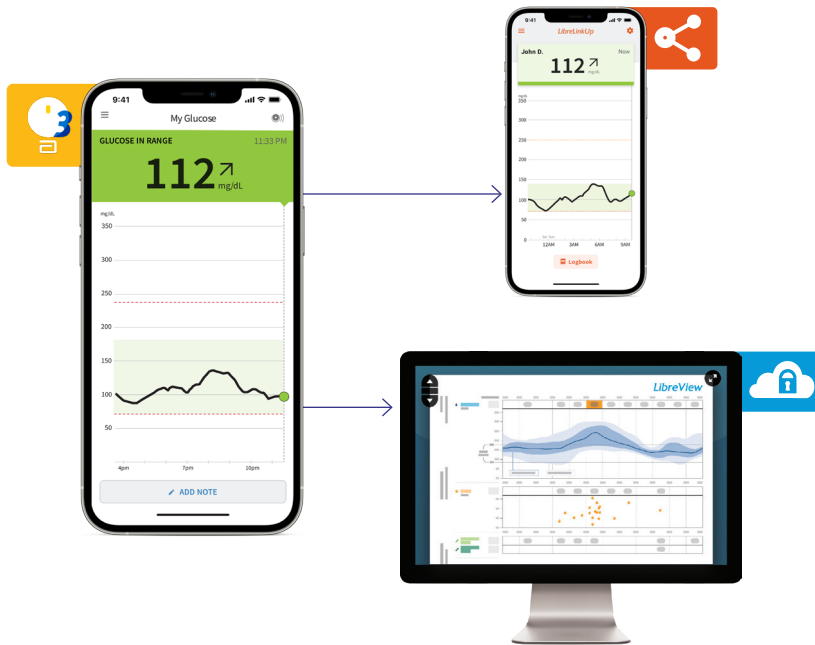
9:41

My Glucose

GLUCOSE IN RANGE 11:33 PM

112 mg/dL

mg/dL

350

300

250

200

150

100

50

4pm 7pm 10pm

ADD NOTE

9:41

LibreLinkUp

John D. Now

112 mg/dL

mg/dL

350

300

250

200

150

100

50

12AM 3AM 6AM 9AM

Logbook

LibreView